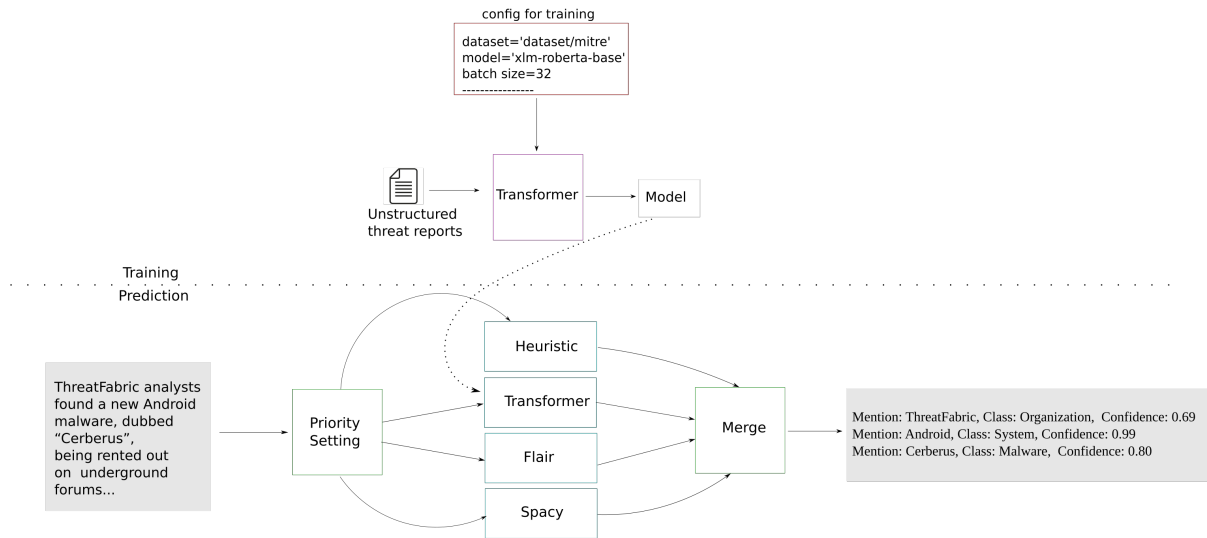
config for training

dataset='dataset/mitre'
model='xlm-roberta-base'
batch size=32
----------------

Unstructured threat reports

Transformer

Model

Training

Prediction

ThreatFabric analysts found a new Android malware, dubbed “Cerberus”, being rented out on underground forums...

Priority Setting

Heuristic

Transformer

Flair

Spacy

Merge

Mention: ThreatFabric, Class: Organization, Confidence: 0.69
Mention: Android, Class: System, Confidence: 0.99
Mention: Cerberus, Class: Malware, Confidence: 0.80